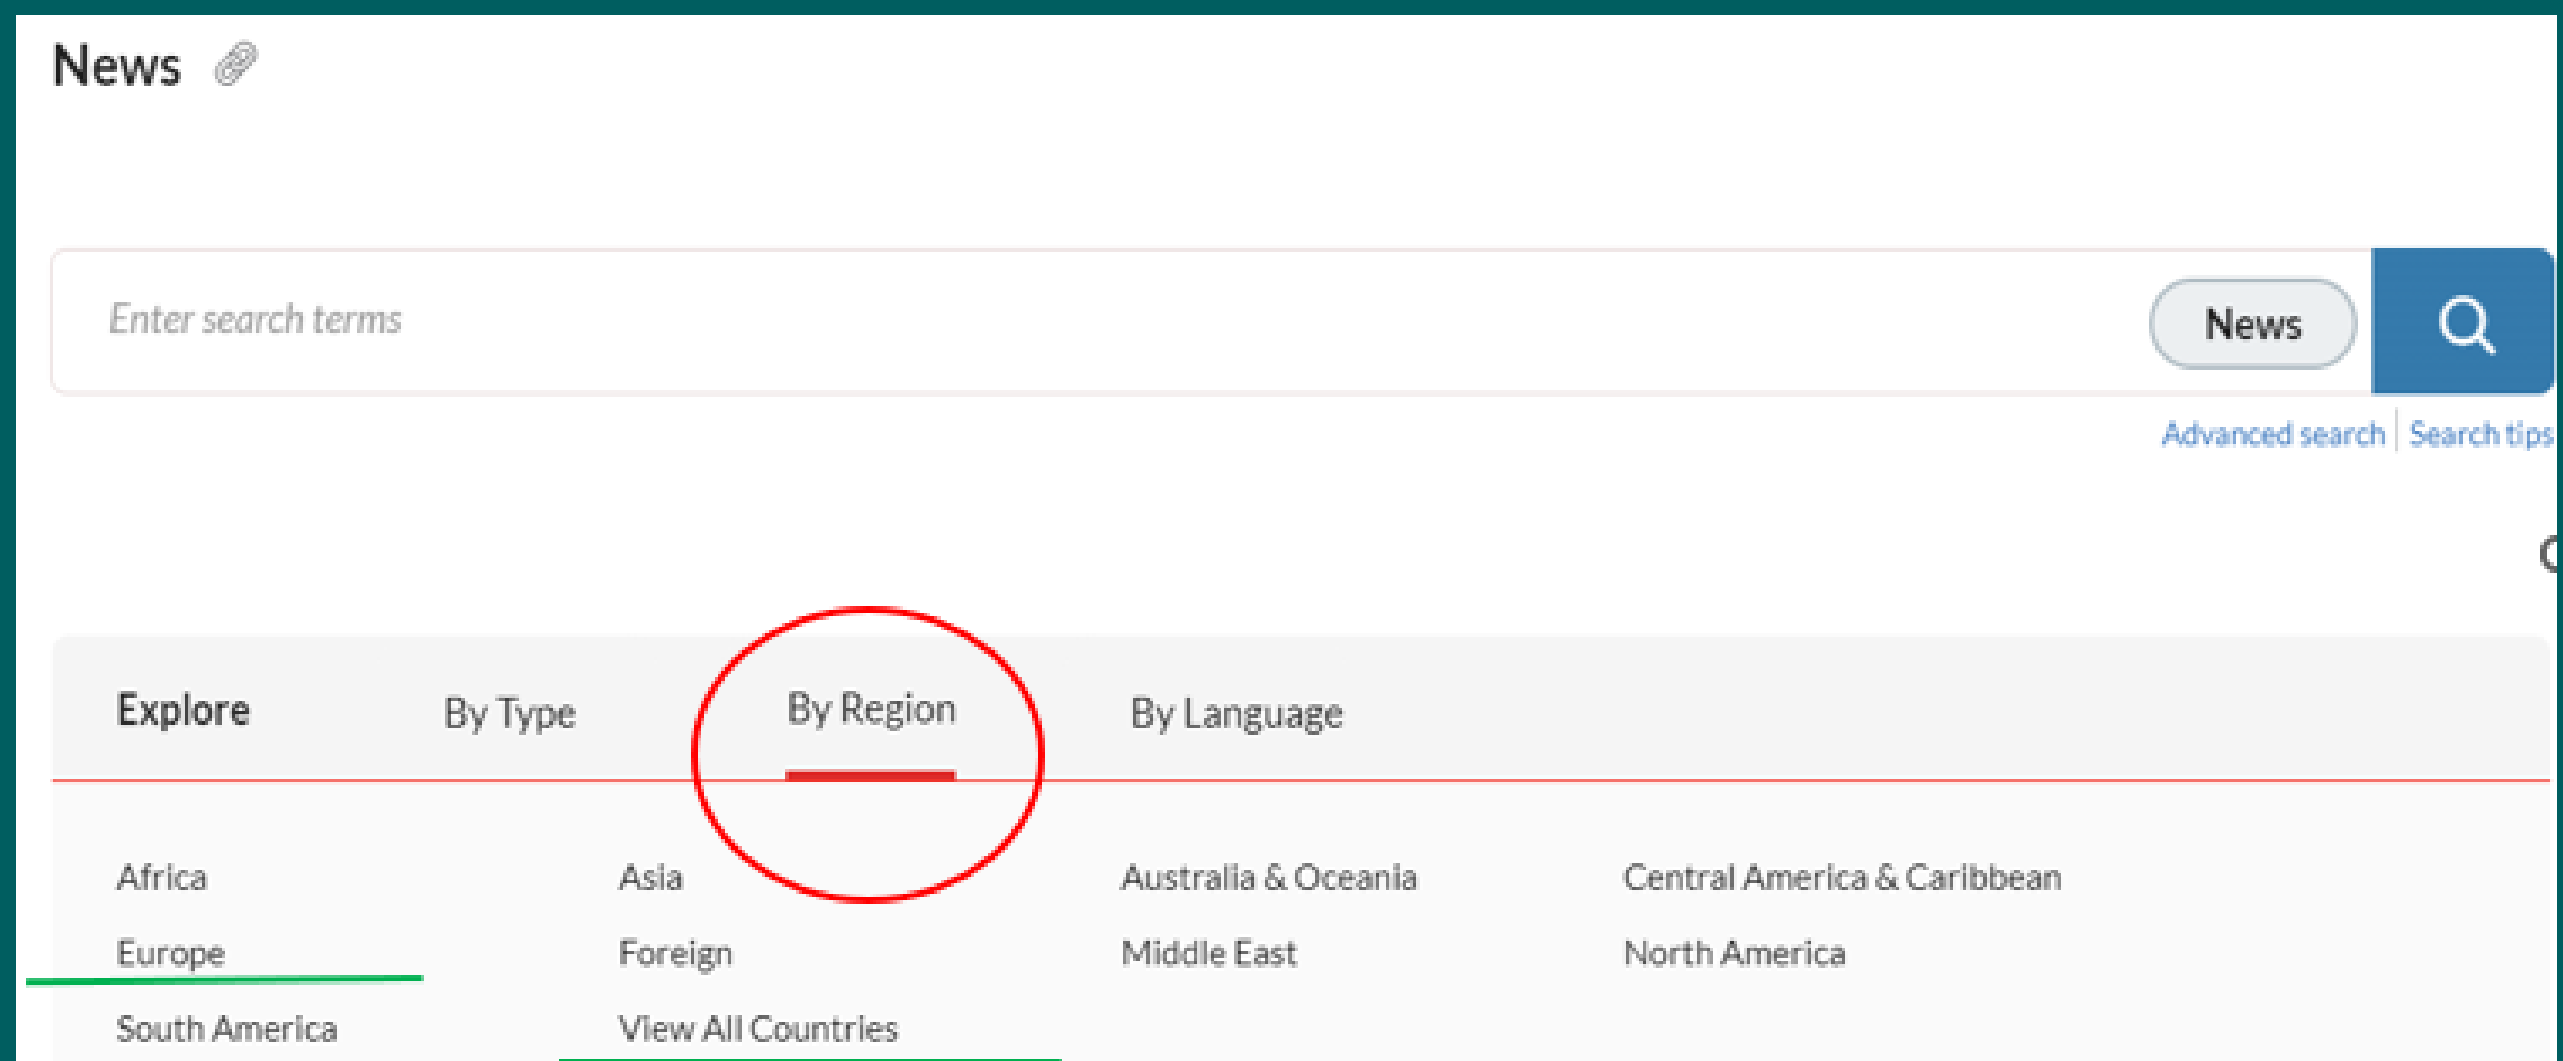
News

Enter search terms

News

Advanced search | Search tips

Explore

By Type

By Region

By Language

Africa

Asia

Australia & Oceania

Central America & Caribbean

Europe

Foreign

Middle East

North America

South America

View All Countries